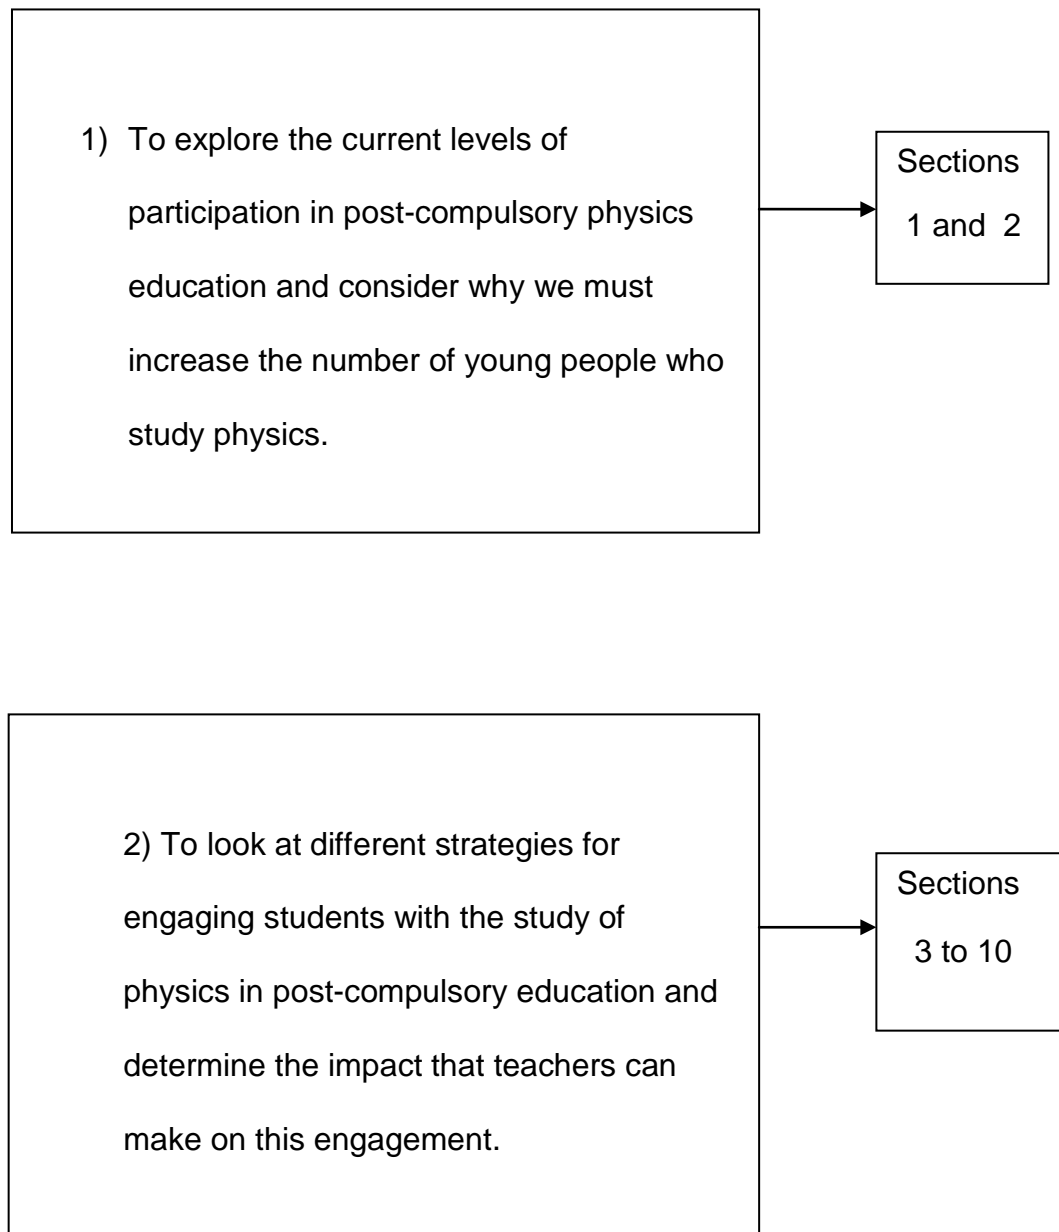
1) To explore the current levels of participation in post-compulsory physics education and consider why we must increase the number of young people who study physics.

Sections 1 and 2

2) To look at different strategies for engaging students with the study of physics in post-compulsory education and determine the impact that teachers can make on this engagement.

Sections 3 to 10